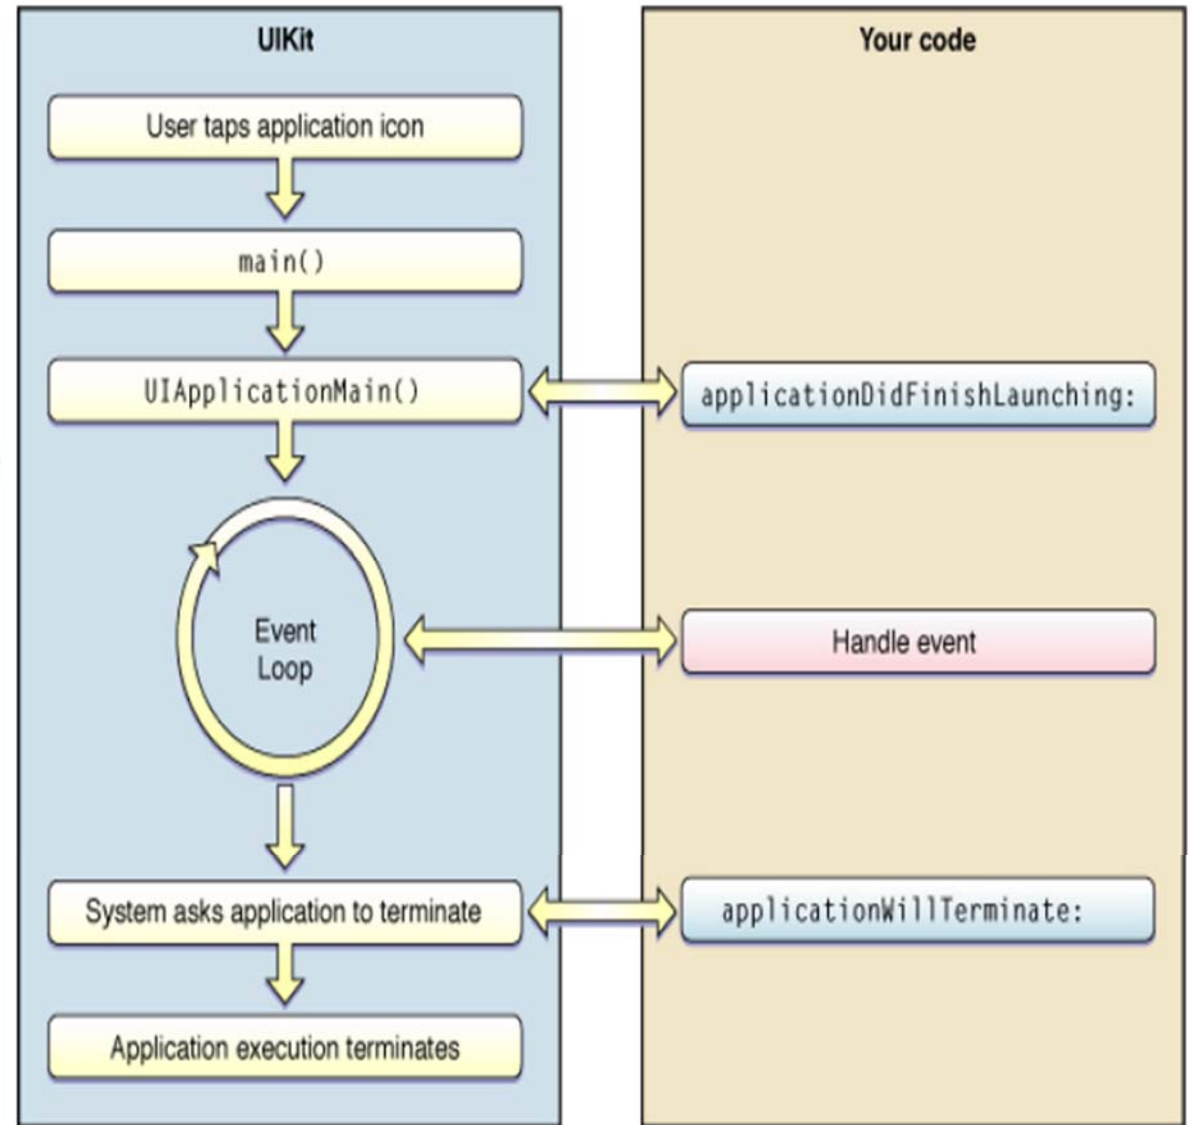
UIKit

Your code

User taps application icon

main()

UIApplicationMain()

applicationDidFinishLaunching:

Event Loop

Handle event

System asks application to terminate

applicationWillTerminate:

Application execution terminates